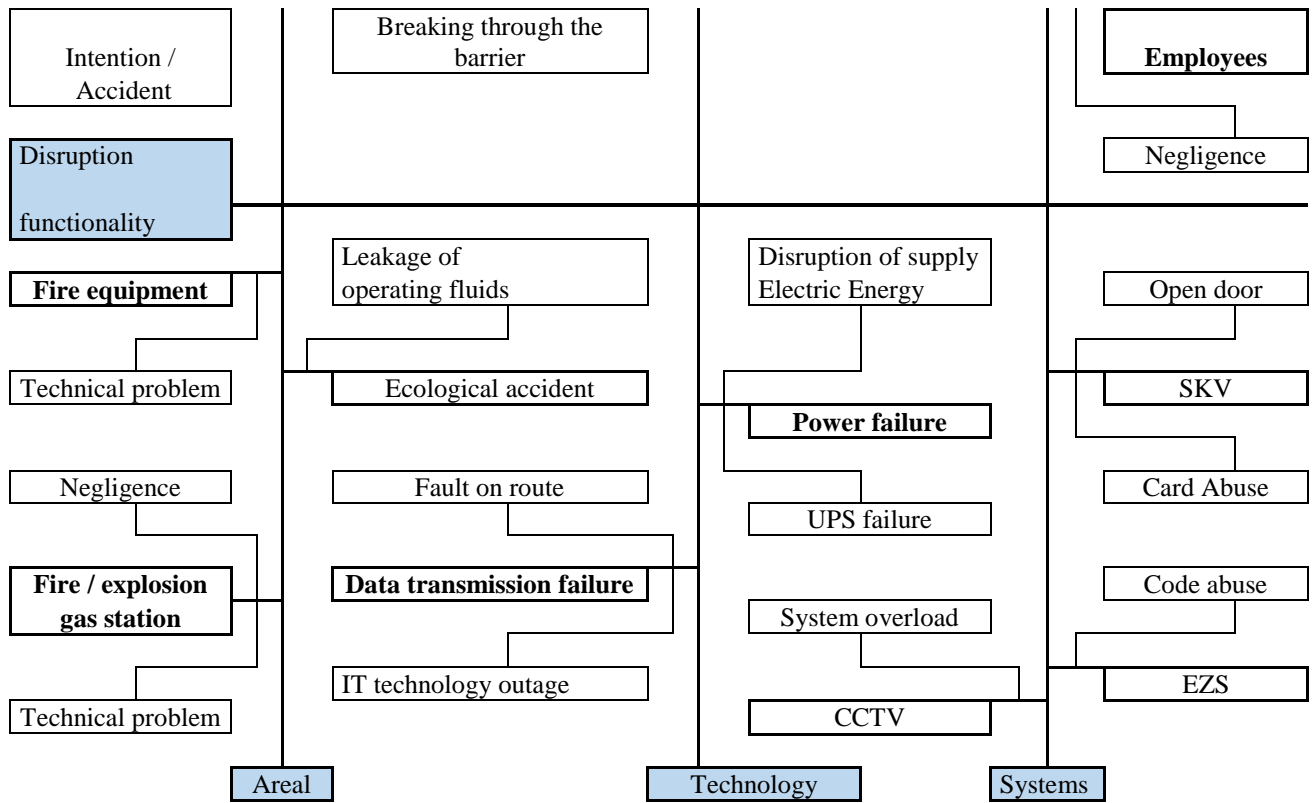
Intention / Accident

Breaking through the barrier

Employees

Negligence

Disruption

functionality

Fire equipment

Leakage of operating fluids

Disruption of supply Electric Energy

Open door

Technical problem

Ecological accident

SKV

Power failure

Negligence

Fault on route

Card Abuse

UPS failure

Fire / explosion gas station

Data transmission failure

Code abuse

System overload

IT technology outage

EZS

Technical problem

CCTV

Areal

Technology

Systems